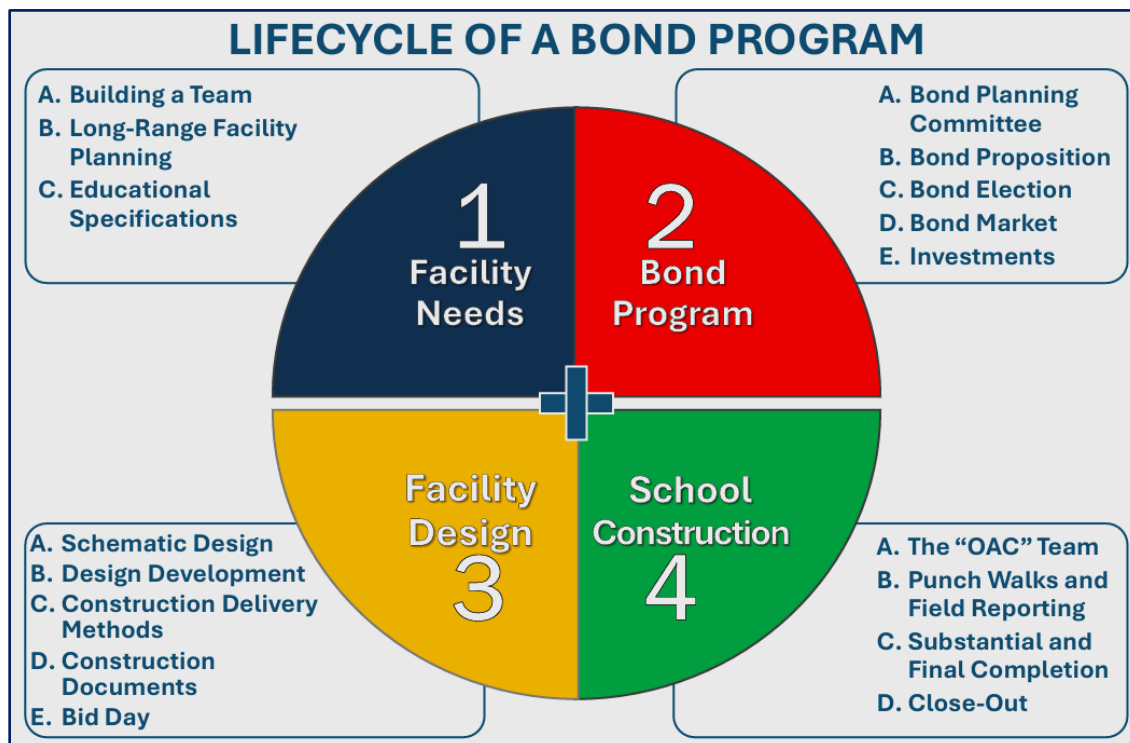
LIFECYCLE OF A BOND PROGRAM

A. Building a Team
B. Long-Range Facility Planning
C. Educational Specifications

1
Facility Needs

2
Bond Program

A. Bond Planning Committee
B. Bond Proposition
C. Bond Election
D. Bond Market
E. Investments

Facility Design
3

School Construction
4

A. Schematic Design
B. Design Development
C. Construction Delivery Methods
D. Construction Documents
E. Bid Day

A. The "OAC" Team
B. Punch Walks and Field Reporting
C. Substantial and Final Completion
D. Close-Out